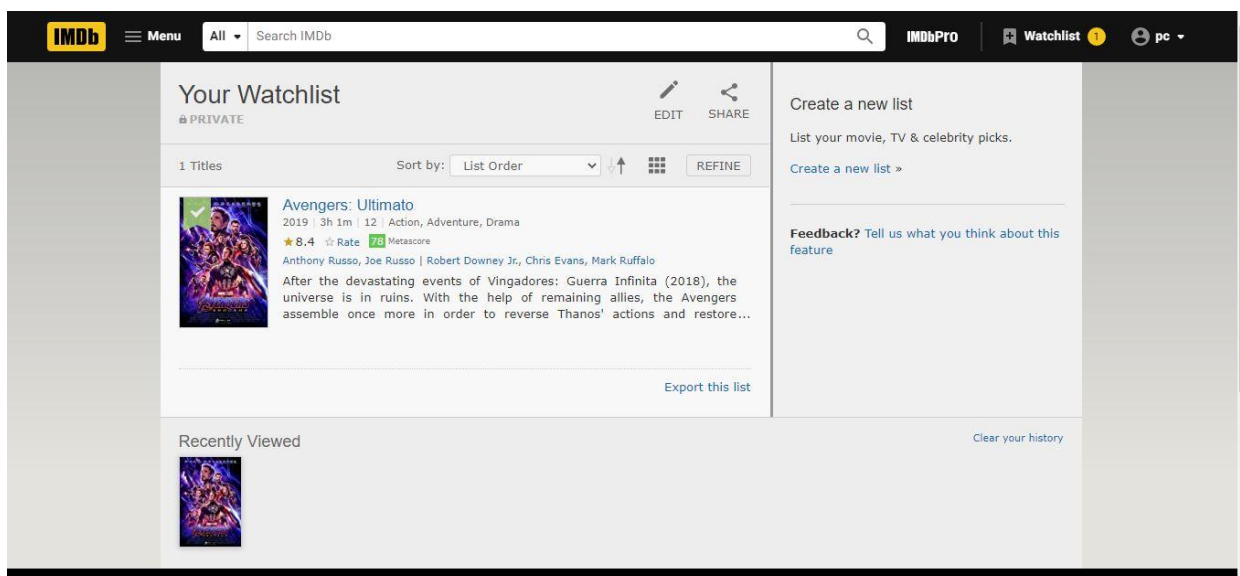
IMDb Menu All Search IMDb IMDbPro Watchlist 1 pc

Your Watchlist
PRIVATE

EDIT SHARE

1 Titles Sort by: List Order REFINE

Avengers: Ultimato
2019 | 3h 1m | 12 | Action, Adventure, Drama
★8.4 ☆Rate 78 Metascore
Anthony Russo, Joe Russo | Robert Downey Jr., Chris Evans, Mark Ruffalo
After the devastating events of Vingadores: Guerra Infinita (2018), the universe is in ruins. With the help of remaining allies, the Avengers assemble once more in order to reverse Thanos' actions and restore...

Export this list

Create a new list
List your movie, TV & celebrity picks.
Create a new list »

Feedback? Tell us what you think about this feature

Recently Viewed
Clear your history